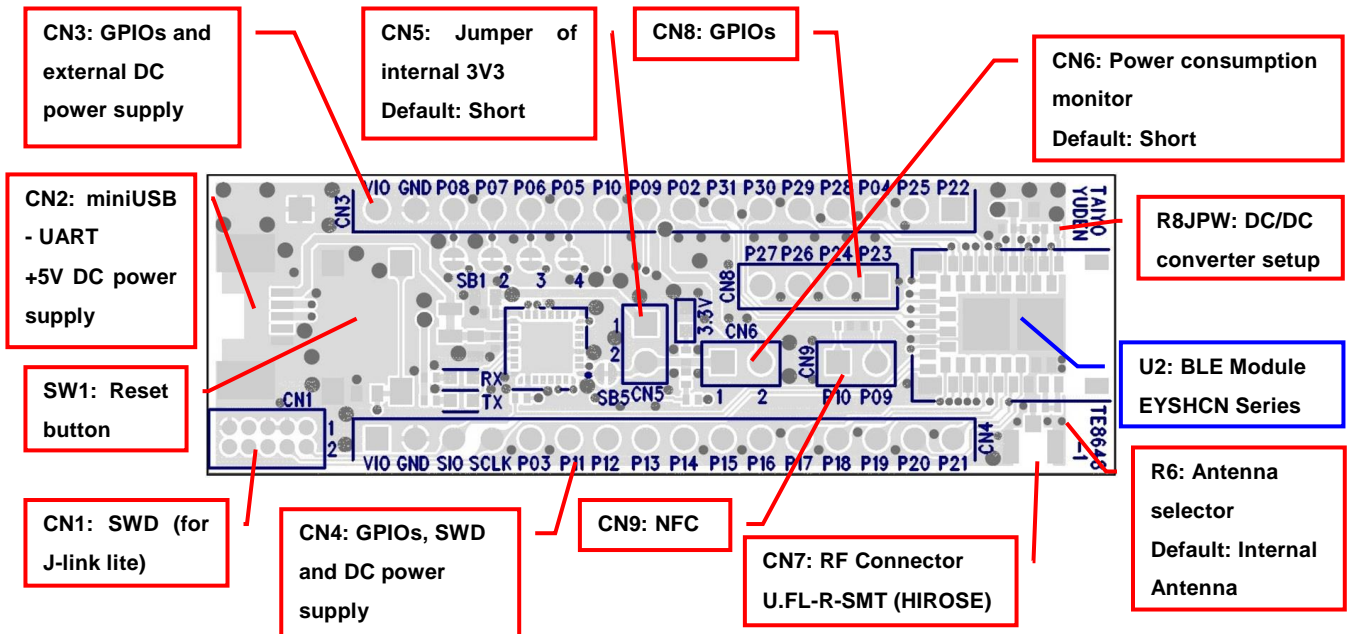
CN3: GPIOs and external DC power supply

CN5: Jumper of internal 3V3
Default: Short

CN8: GPIOs

CN6: Power consumption monitor
Default: Short

CN2: miniUSB - UART
+5V DC power supply

R8JPW: DC/DC converter setup

SW1: Reset button

U2: BLE Module EYSHCN Series

CN1: SWD (for J-link lite)

CN4: GPIOs, SWD and DC power supply

CN9: NFC

CN7: RF Connector U.FL-R-SMT (HIROSE)

R6: Antenna selector
Default: Internal Antenna

CN3 VIO GND P08 P07 P06 P05 P10 P09 P02 P31 P30 P29 P28 P04 P25 P22
TAIYO YUDEN
SB1 2 3 4
P27 P26 P24 P23 CN8
3.3V
1 2 CN5
CN6
CN9
RX TX SB5
1 2
P10 P09
CN1 1 2
VIO GND SIO SCLK P03 P11 P12 P13 P14 P15 P16 P17 P18 P19 P20 P21 CN4
TE864